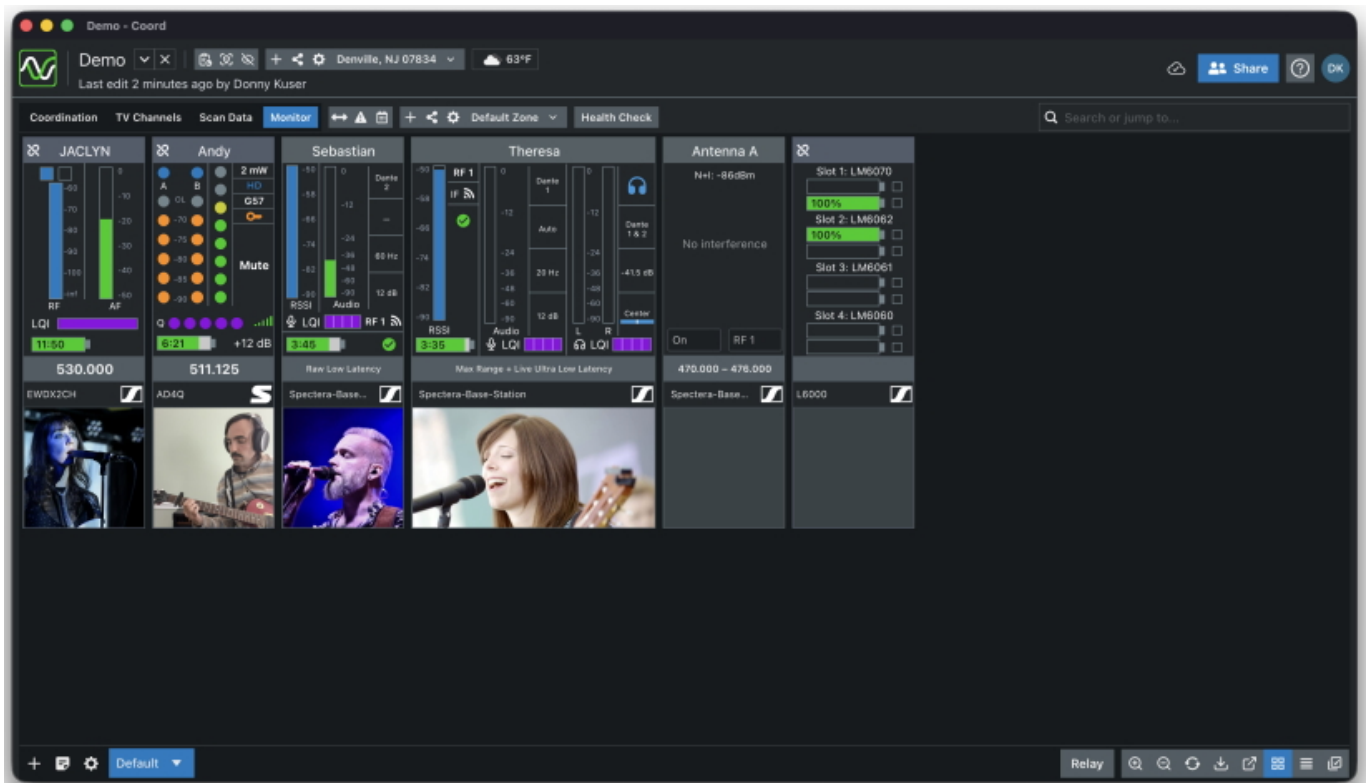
Demo - Coord

Demo
Last edit 2 minutes ago by Donny Kuser
Denville, NJ 07834
63°F
Share
DK

Coordination TV Channels Scan Data Monitor
Default Zone
Health Check
Search or jump to...

JACLYN
-60 -70 -80 -90 -100 ref
RF AF
0 -10 -20 -30 -40 -50
LQI
11:50
530.000
EWDX2CH

Andy
A B
OL
2 mW
HD
G57
Mute
Q
6:21
+12 dB
511.125
AD4Q

Sebastian
-50 -58 -66 -74 -82 -90
RSSI
0 -12 -24 -36 -48 -60 -90
Audio
Dante 2
—
60 Hz
12 dB
LQI
RF 1
3:45
Raw Low Latency
Spectera-Base...

Theresa
-50 -58 -66 -74 -82 -90
RSSI
RF 1
IF
0 -12 -24 -36 -48 -60 -90
Audio
Dante 1
Auto
20 Hz
12 dB
LQI
3:35
0 -12 -24 -36 -48 -60 -90
L R
Dante 1 & 2
-41.5 dB
Center
LQI
Max Range + Live Ultra Low Latency
Spectera-Base-Station

Antenna A
N+I: -86dBm
No interference
On
RF 1
470.000 – 476.000
Spectera-Base...

Slot 1: LM6070
100%
Slot 2: LM6062
100%
Slot 3: LM6061
Slot 4: LM6060
L6000

Default
Relay